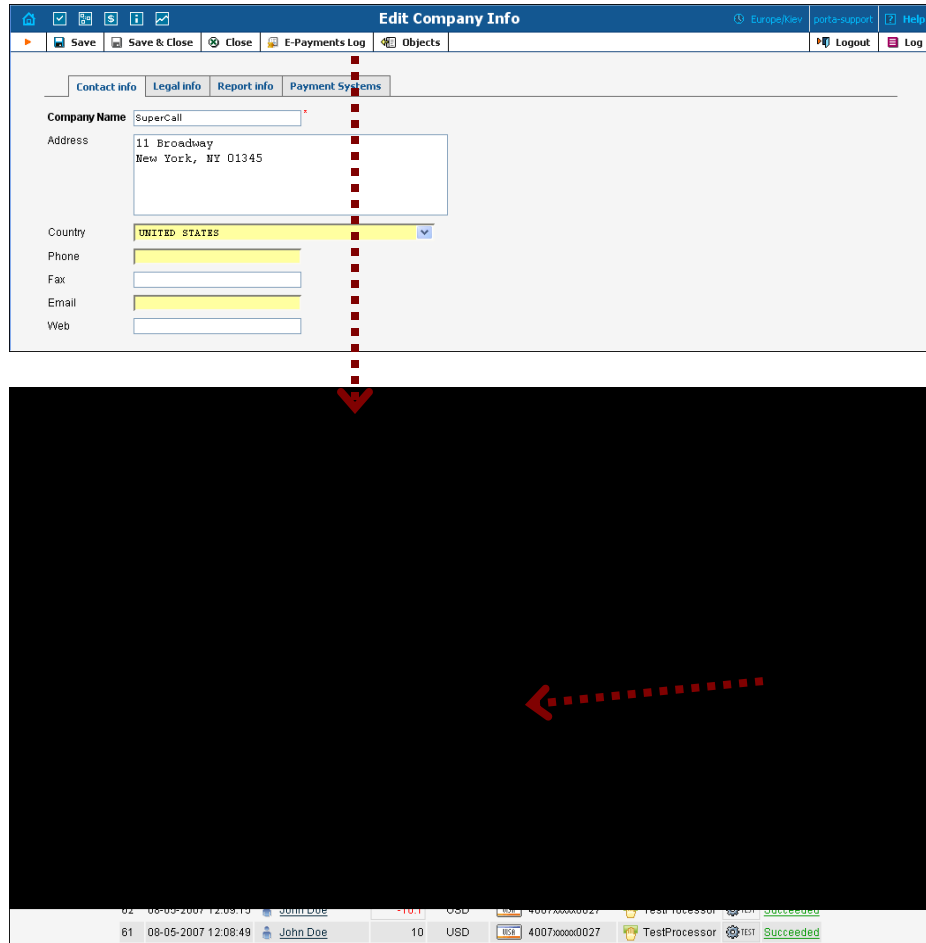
Edit Company Info
Europe/Kiev porta-support Help
Save Save & Close Close E-Payments Log Objects Logout Log

Contact info Legal info Report info Payment Systems

Company Name SuperCall *
Address 11 Broadway
New York, NY 01345
Country UNITED STATES
Phone
Fax
Email
Web

62 08-05-2007 12:09:15 John Doe -10.1 USD 4007xxxxx0027 TestProcessor TEST Succeeded
61 08-05-2007 12:08:49 John Doe 10 USD VISA 4007xxxxx0027 TestProcessor TEST Succeeded